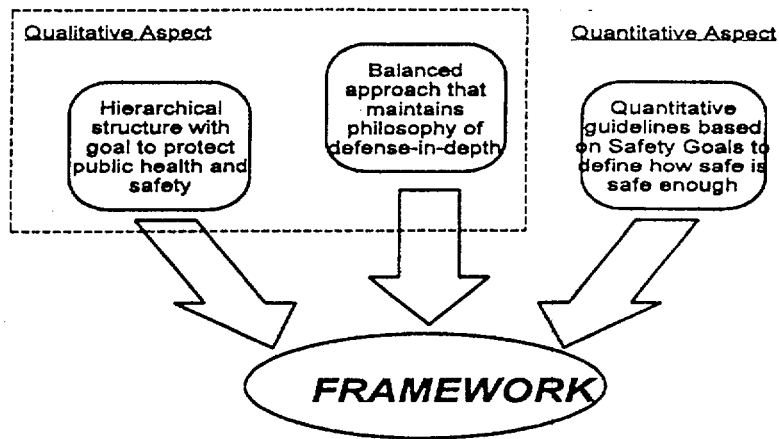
Qualitative Aspect

Quantitative Aspect

Hierarchical structure with goal to protect public health and safety

Balanced approach that maintains philosophy of defense-in-depth

Quantitative guidelines based on Safety Goals to define how safe is safe enough

FRAMEWORK